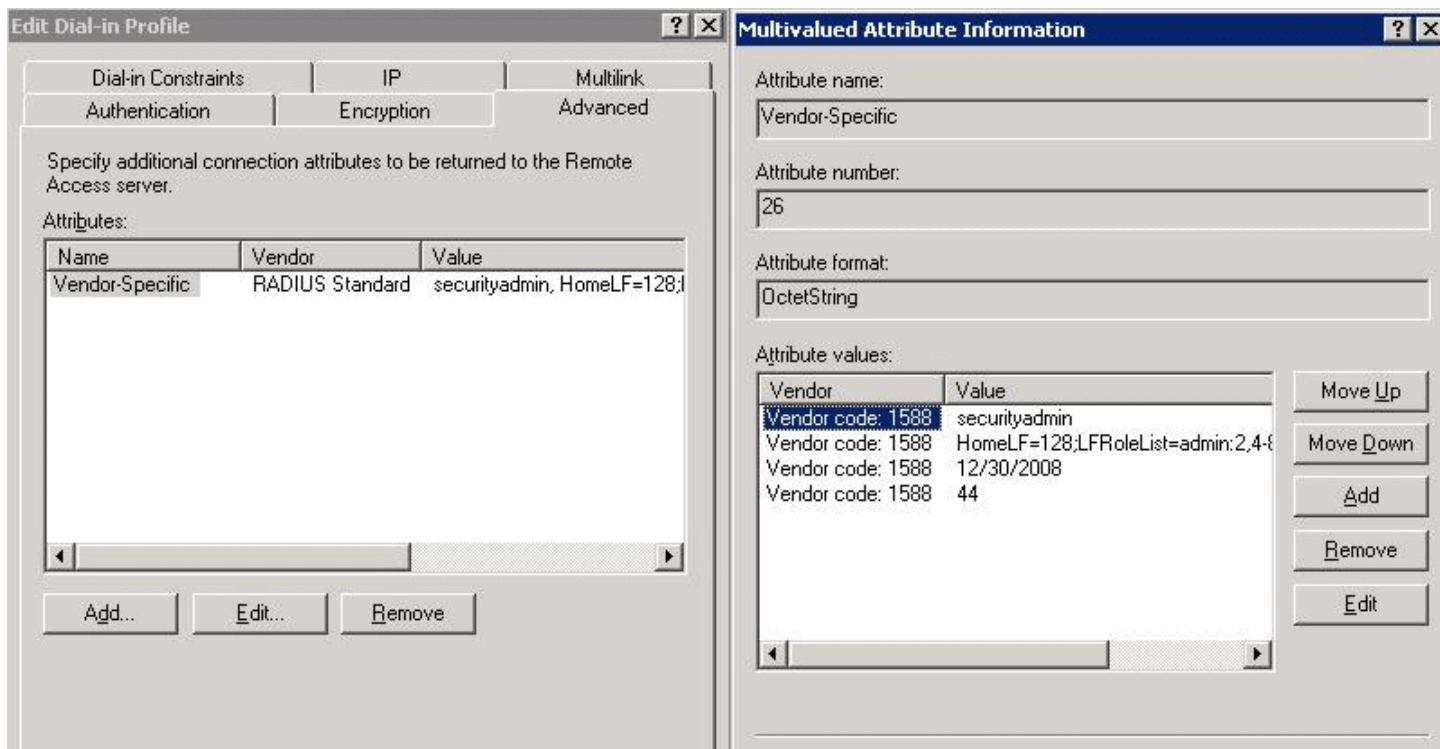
Edit Dial-in Profile ? X

Dial-in Constraints | IP | Multilink
Authentication | Encryption | Advanced

Specify additional connection attributes to be returned to the Remote Access server.

Attributes:

| Name | Vendor | Value |
|---|---|---|
| Vendor-Specific | RADIUS Standard | securityadmin, HomeLF=128;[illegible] |

Add... Edit... Remove

Multivalued Attribute Information ? X

Attribute name:
Vendor-Specific

Attribute number:
26

Attribute format:
OctetString

Attribute values:

| Vendor | Value |
|---|---|
| Vendor code: 1588 | securityadmin |
| Vendor code: 1588 | HomeLF=128;LFRoleList=admin:2,4-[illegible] |
| Vendor code: 1588 | 12/30/2008 |
| Vendor code: 1588 | 44 |

Move Up
Move Down
Add
Remove
Edit